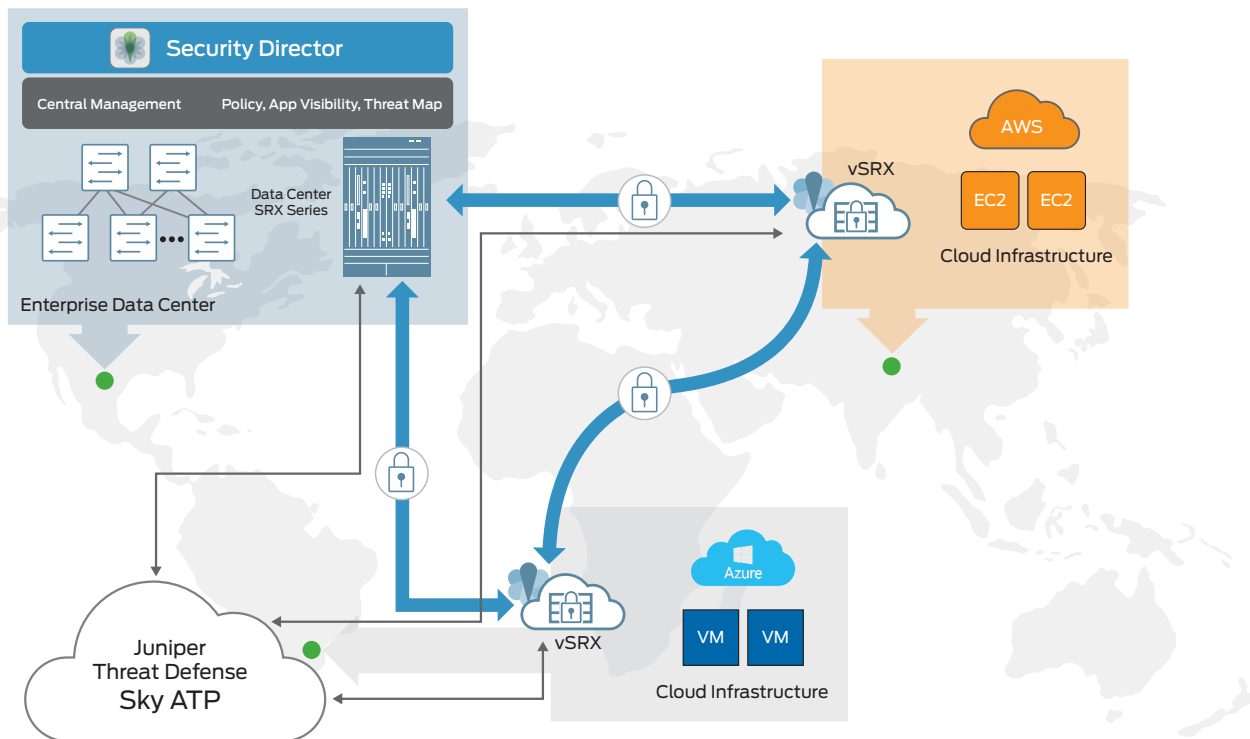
Security Director

Central Management

Policy, App Visibility, Threat Map

Data Center SRX Series

Enterprise Data Center

vSRX

AWS

EC2

EC2

Cloud Infrastructure

Azure

VM

VM

vSRX

Cloud Infrastructure

Juniper
Threat Defense
Sky ATP